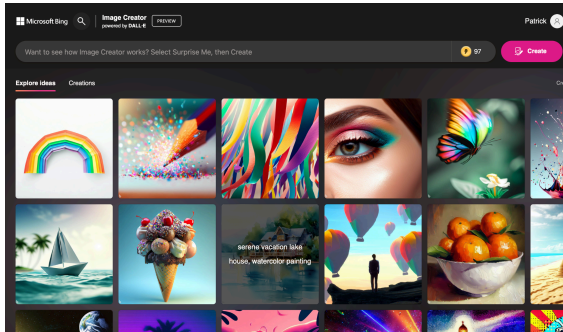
Microsoft Bing

Image Creator
powered by DALL·E

PREVIEW

Patrick

Want to see how Image Creator works? Select Surprise Me, then Create

97

Create

Explore ideas

Creations

Cr

serene vacation lake house, watercolor painting